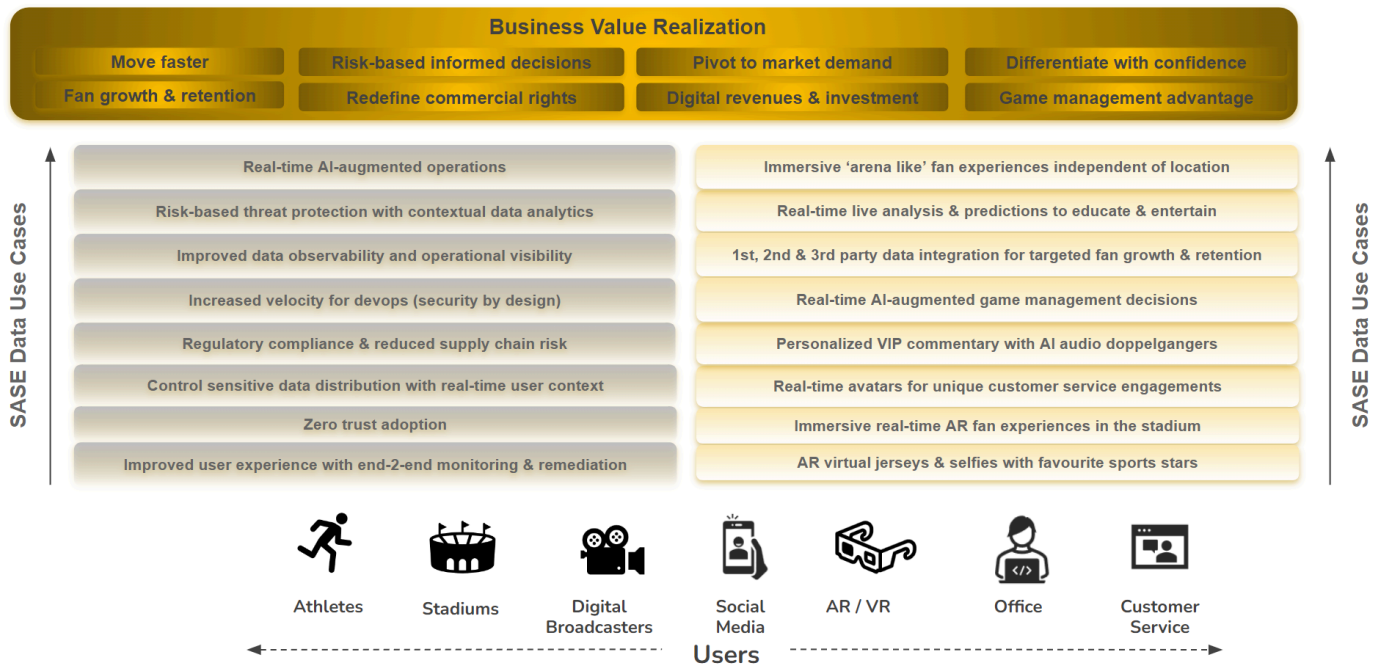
Business Value Realization

Move faster
Risk-based informed decisions
Pivot to market demand
Differentiate with confidence
Fan growth & retention
Redefine commercial rights
Digital revenues & investment
Game management advantage

SASE Data Use Cases

Real-time AI-augmented operations
Risk-based threat protection with contextual data analytics
Improved data observability and operational visibility
Increased velocity for devops (security by design)
Regulatory compliance & reduced supply chain risk
Control sensitive data distribution with real-time user context
Zero trust adoption
Improved user experience with end-2-end monitoring & remediation

Immersive ‘arena like’ fan experiences independent of location
Real-time live analysis & predictions to educate & entertain
1st, 2nd & 3rd party data integration for targeted fan growth & retention
Real-time AI-augmented game management decisions
Personalized VIP commentary with AI audio doppelgangers
Real-time avatars for unique customer service engagements
Immersive real-time AR fan experiences in the stadium
AR virtual jerseys & selfies with favourite sports stars

SASE Data Use Cases

Athletes
Stadiums
Digital Broadcasters
Social Media
AR / VR
Office
Customer Service

Users